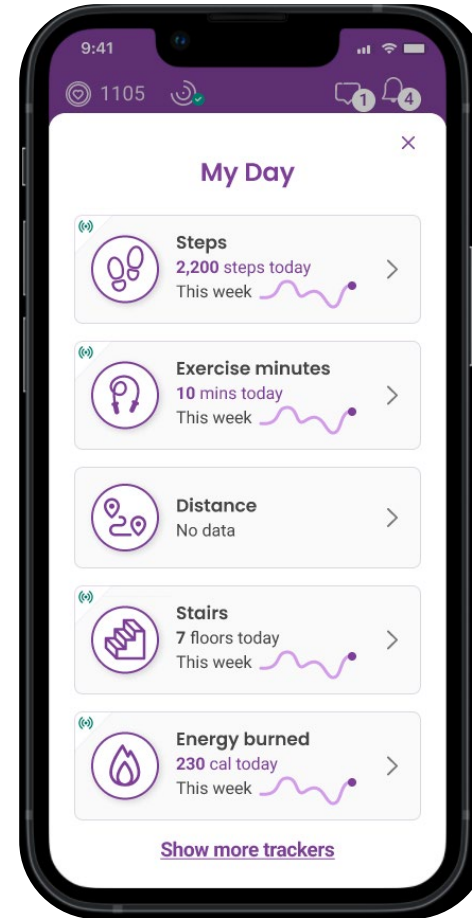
9:41

1105

1

4

×

My Day

Steps
2,200 steps today
This week

Exercise minutes
10 mins today
This week

Distance
No data

Stairs
7 floors today
This week

Energy burned
230 cal today
This week

Show more trackers